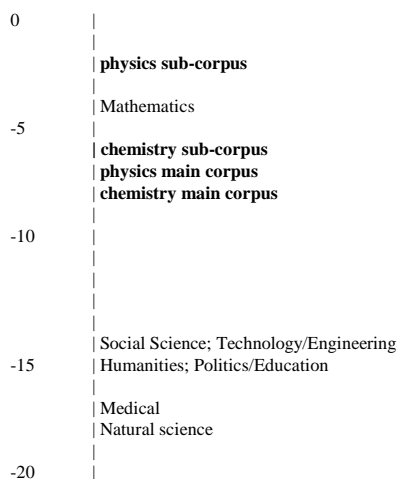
0

physics sub-corpus

Mathematics

-5

chemistry sub-corpus
physics main corpus
chemistry main corpus

-10

Social Science; Technology/Engineering
-15
Humanities; Politics/Education

Medical
Natural science

-20